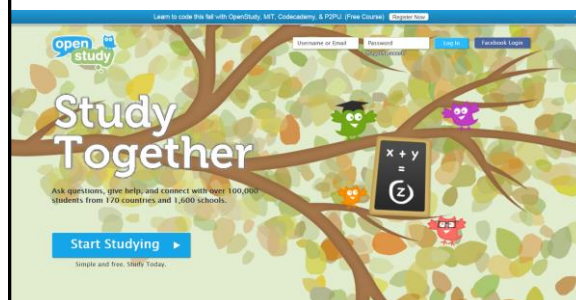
Learn to code this fall with OpenStudy, MIT, Codecademy, & P2PU. (Free Course) Register Now

open study

Username or Email

Password

Log In

Facebook Login

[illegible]

Study Together

Ask questions, give help, and connect with over 100,000 students from 170 countries and 1,600 schools.

$x + y$
$=$
$z$

Start Studying ▸

Simple and free. Study Today.